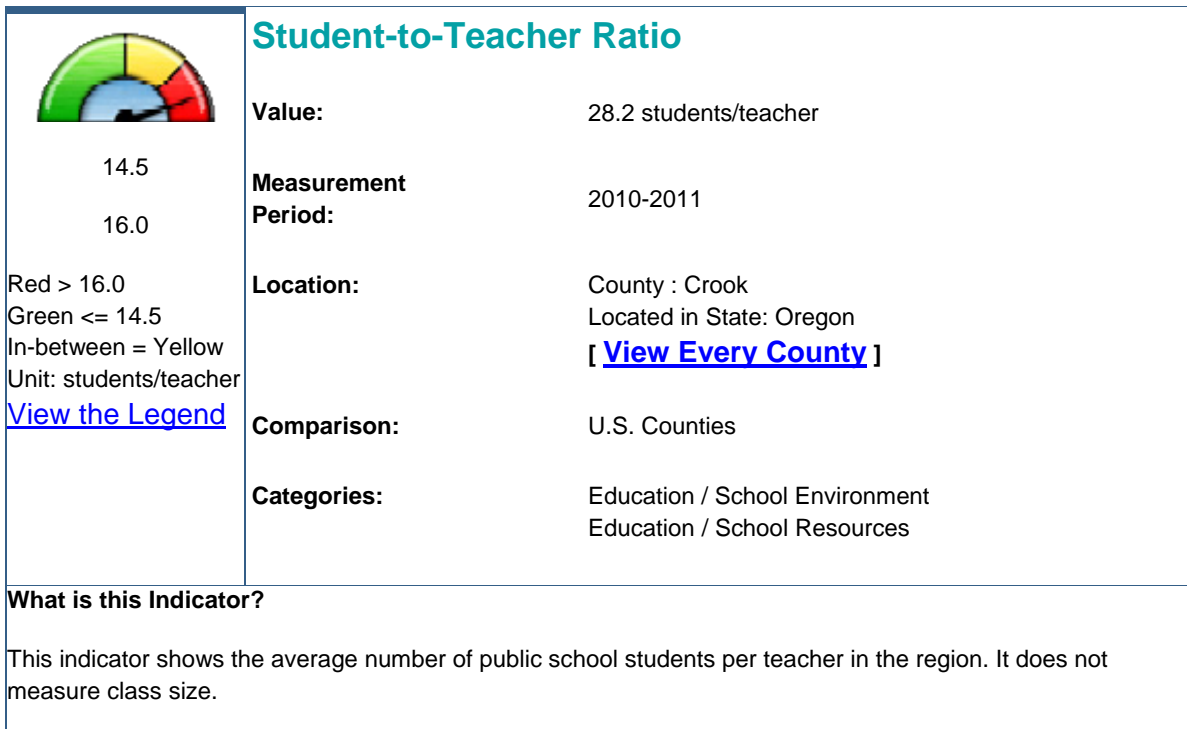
Student-to-Teacher Ratio

14.5

16.0

Red > 16.0
Green <= 14.5
In-between = Yellow
Unit: students/teacher
View the Legend

| | |
|---|---|
| **Value:** | 28.2 students/teacher |
| **Measurement Period:** | 2010-2011 |
| **Location:** | County : Crook<br>Located in State: Oregon<br>**[ View Every County ]** |
| **Comparison:** | U.S. Counties |
| **Categories:** | Education / School Environment<br>Education / School Resources |

**What is this Indicator?**

This indicator shows the average number of public school students per teacher in the region. It does not measure class size.